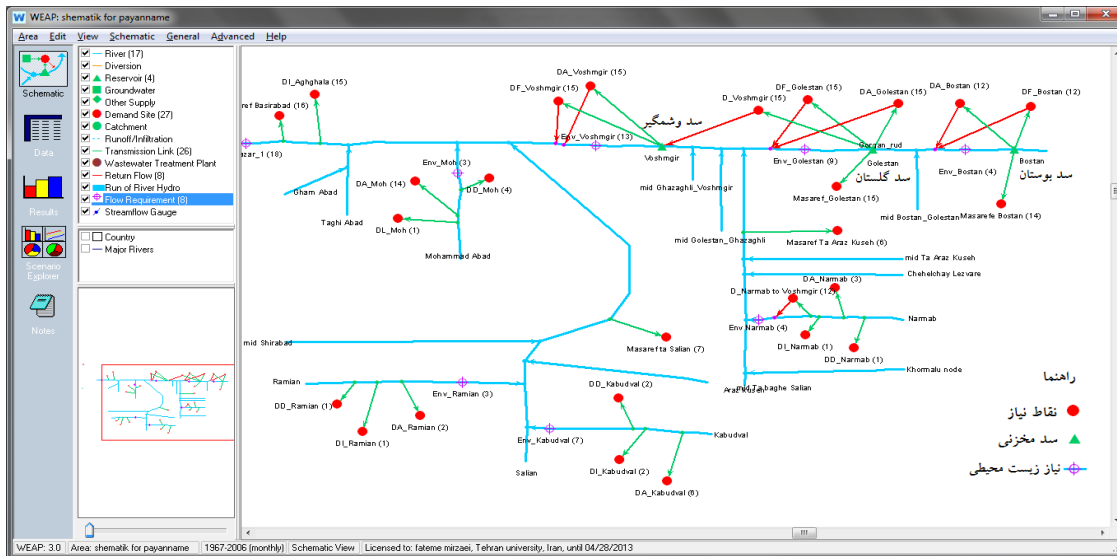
WEAP: shematik for payanname

Area Edit View Schematic General Advanced Help

Schematic
Data
Results
Scenario Explorer
Notes

River (17)
Diversion
Reservoir (4)
Groundwater
Other Supply
Demand Site (27)
Catchment
Runoff/Infiltration
Transmission Link (26)
Wastewater Treatment Plant
Return Flow (8)
Run of River Hydro
Flow Requirement (8)
Streamflow Gauge

Country
Major Rivers

DI_Aghghala (15)
aref Basirabad (16)
azar_1 (18)
Gham Abad
Taghi Abad
DA_Moh (14)
Env_Moh (3)
DD_Moh (4)
DI_Moh (1)
Mohammad Abad
DF_Voshmgir (15)
DA_Voshmgir (15)
Env_Voshmgir (13)
سد وشمگیر
Voshmgir
D_Voshmgir (15)
DF_Golestan (15)
DA_Golestan (15)
DA_Bostan (12)
DF_Bostan (12)
Gorgan_rud
Golestan
Env_Golestan (9)
سد گلستان
Masaref_Golestan (15)
Env_Bostan (4)
Bostan
سد بوستان
Masarefe Bostan (14)
mid Bostan_Golestan
mid Ghazaghli_Voshmgir
mid Golestan_Ghazaghli
Masaref Ta Araz Kuseh (6)
mid Ta Araz Kuseh
Chehelchay Lezvare
DA_Narmab (3)
D_Narmab to Voshmgir (12)
Env Narmab (4)
Narmab
DI_Narmab (1)
DD_Narmab (1)
mid Shirabad
Masarefta Salian (7)
Khormalu node
Araz Kuseh
mid Ta bagheSalian
Ramian
Env_Ramian (3)
DD_Ramian (1)
DA_Ramian (2)
DI_Ramian (1)
DD_Kabudval (2)
Env_Kabudval (7)
Kabudval
DI_Kabudval (2)
DA_Kabudval (6)
Salian

راهنما
نقاط نیاز
سد مخزنی
نیاز زیست محیطی

WEAP: 3.0 | Area: shematik for payanname | 1967-2006 (monthly) | Schematic View | Licensed to: fateme mirzaei, Tehran university, Iran, until 04/28/2013